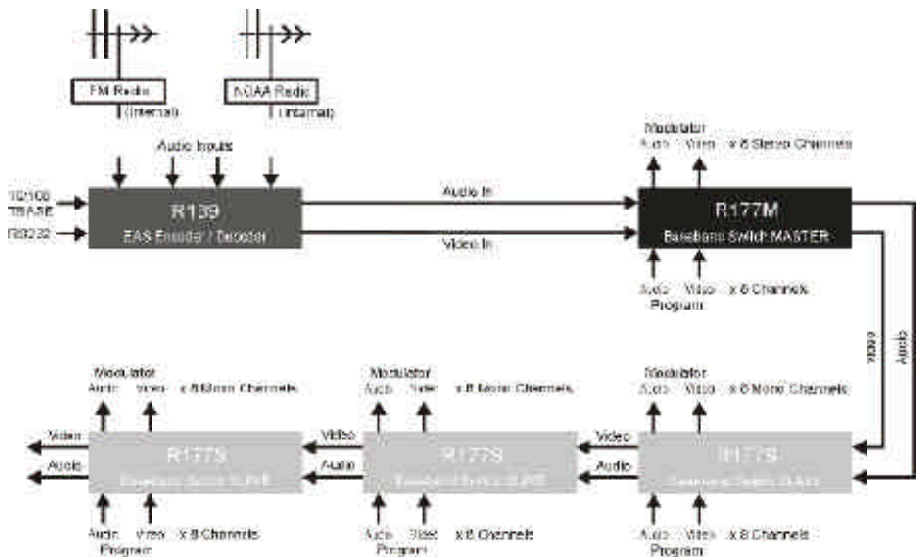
FM Radio
(Internal)

NOAA Radio
(Internal)

Audio Inputs

10/100 TBASE
RS232

R139
EAS Encoder / Decoder

Audio In
Video In

Modulator
Audio Video x 8 Stereo Channels

R177M
Baseband Switch MASTER

Audio Program Video x 8 Channels

Video
Audio

Modulator
Audio Video x 8 Mono Channels

R177S
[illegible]

Audio Program Video x 8 Channels

Video
Audio

Modulator
Audio Video x 8 Mono Channels

R177S
Baseband Switch SLAVE

Audio Program Video x 8 Channels

Video
Audio

Modulator
Audio Video x 8 Mono Channels

R177S
Baseband Switch SLAVE

Audio Program Video x 8 Channels